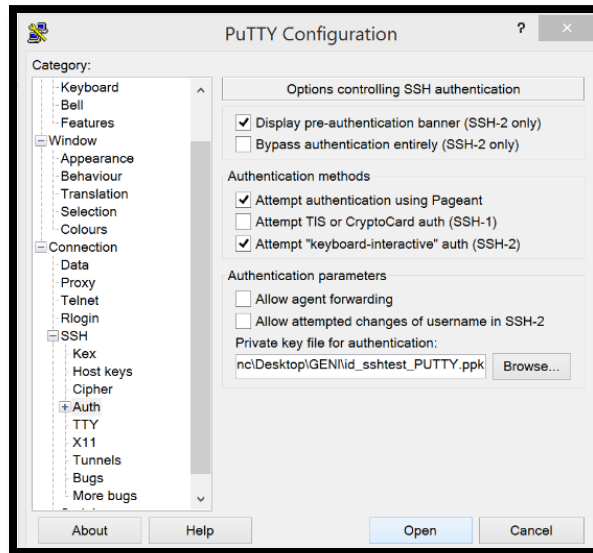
PuTTY Configuration

?

Category:

Keyboard
Bell
Features
Window
Appearance
Behaviour
Translation
Selection
Colours
Connection
Data
Proxy
Telnet
Rlogin
SSH
Kex
Host keys
Cipher
Auth
TTY
X11
Tunnels
Bugs
More bugs

Options controlling SSH authentication

Display pre-authentication banner (SSH-2 only)
Bypass authentication entirely (SSH-2 only)

Authentication methods
Attempt authentication using Pageant
Attempt TIS or CryptoCard auth (SSH-1)
Attempt "keyboard-interactive" auth (SSH-2)

Authentication parameters
Allow agent forwarding
Allow attempted changes of username in SSH-2
Private key file for authentication:
nc\Desktop\GENI\id_sshtest_PUTTY.ppk
Browse...

About
Help
Open
Cancel